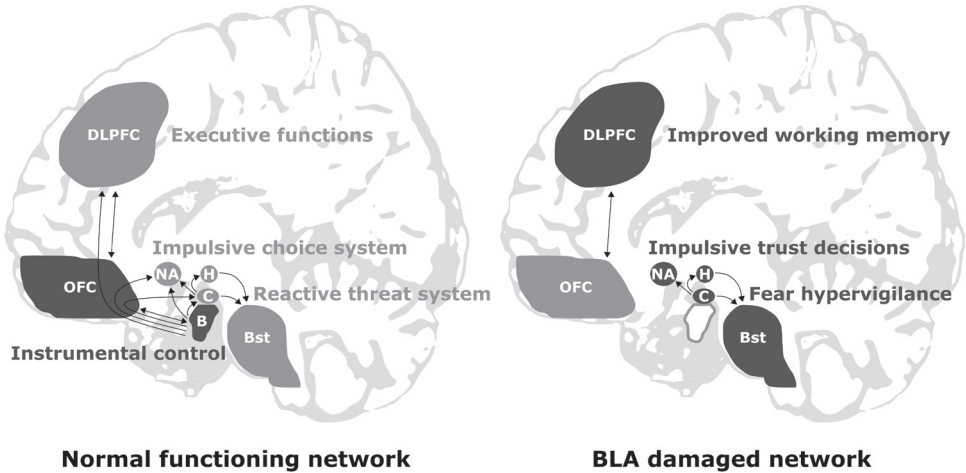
DLPFC
Executive functions
Impulsive choice system
NA
H
C
OFC
Reactive threat system
B
Bst
Instrumental control

Normal functioning network

DLPFC
Improved working memory
Impulsive trust decisions
NA
H
C
OFC
Fear hypervigilance
Bst

BLA damaged network